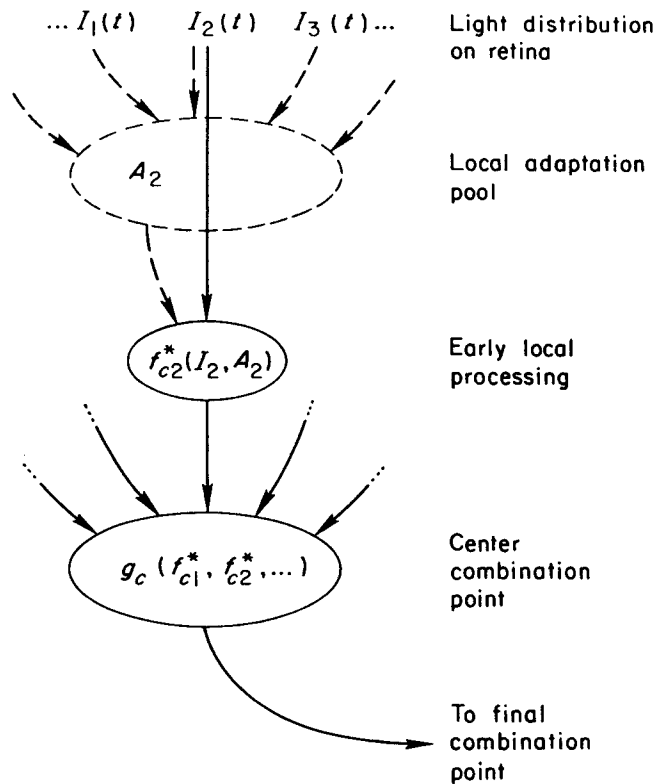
... $I_1(t)$ $I_2(t)$ $I_3(t)$ ...

Light distribution on retina

$A_2$

Local adaptation pool

$f^*_{c2}(I_2, A_2)$

Early local processing

$g_c(f^*_{c1}, f^*_{c2}, ...)$

Center combination point

To final combination point